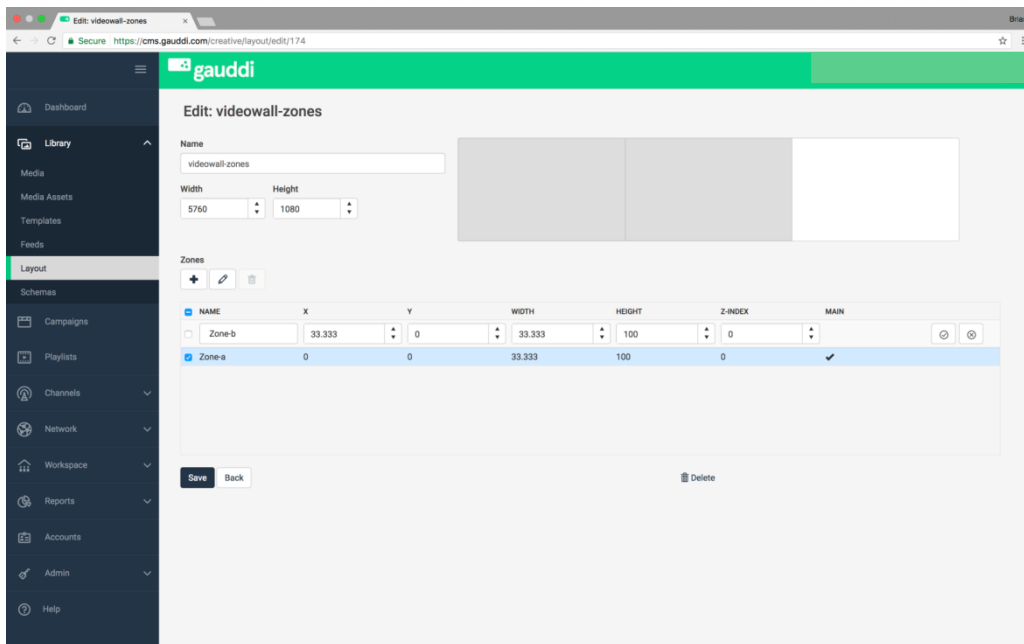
Edit: videowall-zones

Bria

Secure https://cms.gauddi.com/creative/layout/edit/174

gauddi

Dashboard
Library
Media
Media Assets
Templates
Feeds
Layout
Schemas
Campaigns
Playlists
Channels
Network
Workspace
Reports
Accounts
Admin
Help

Edit: videowall-zones

Name
videowall-zones

Width
5760

Height
1080

Zones

| NAME | X | Y | WIDTH | HEIGHT | Z-INDEX | MAIN |
|---|---|---|---|---|---|---|
| Zone-b | 33.333 | 0 | 33.333 | 100 | 0 | |
| Zone-a | 0 | 0 | 33.333 | 100 | 0 | ✔ |

Save Back

Delete